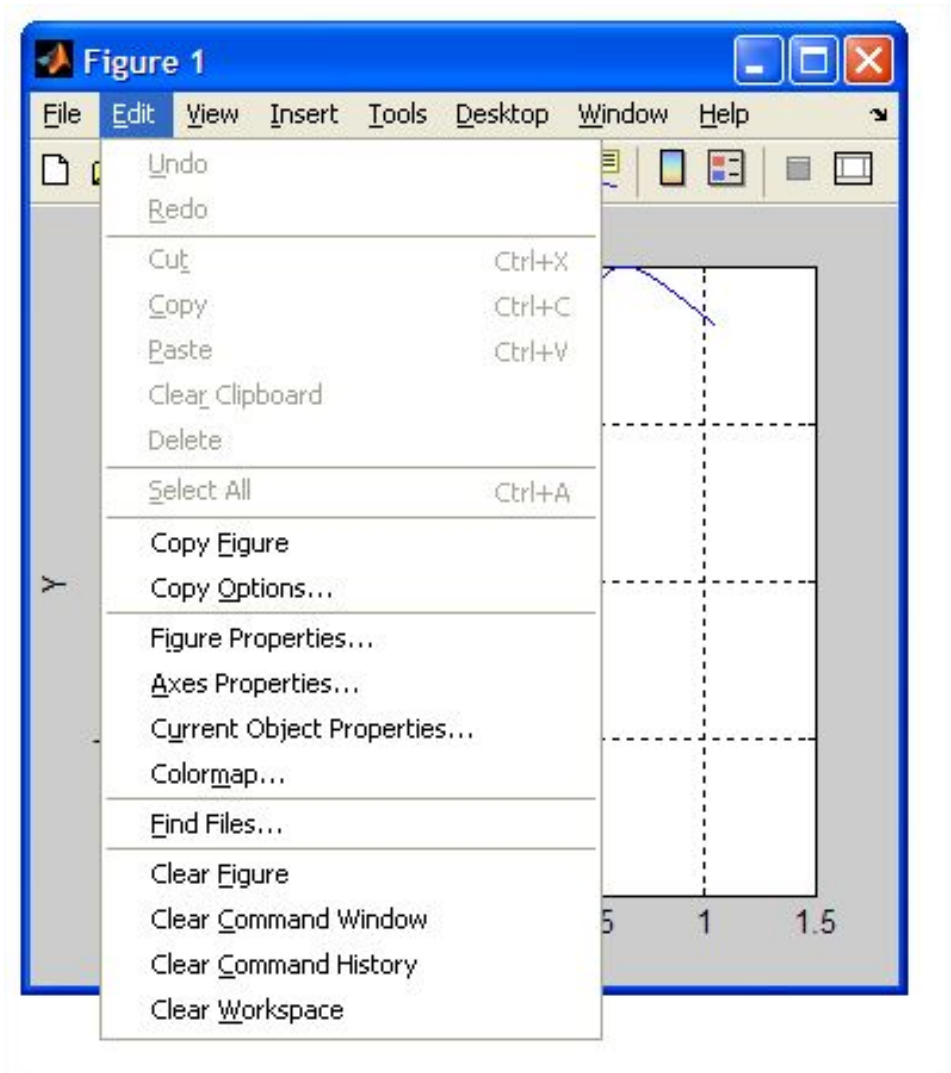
Figure 1

File Edit View Insert Tools Desktop Window Help

Undo
Redo
Cut Ctrl+X
Copy Ctrl+C
Paste Ctrl+V
Clear Clipboard
Delete
Select All Ctrl+A
Copy Figure
Copy Options...
Figure Properties...
Axes Properties...
Current Object Properties...
Colormap...
Find Files...
Clear Figure
Clear Command Window
Clear Command History
Clear Workspace

Y

5 1 1.5